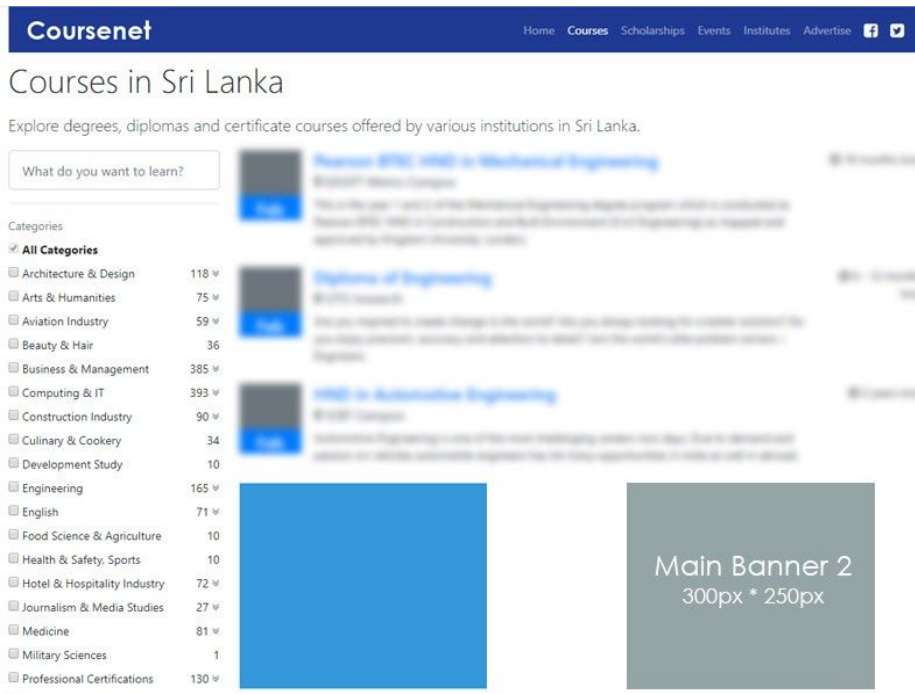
Coursenet

Home Courses Scholarships Events Institutes Advertise

Courses in Sri Lanka

Explore degrees, diplomas and certificate courses offered by various institutions in Sri Lanka.

What do you want to learn?

Categories

All Categories

Architecture & Design 118

Arts & Humanities 75

Aviation Industry 59

Beauty & Hair 36

Business & Management 385

Computing & IT 393

Construction Industry 90

Culinary & Cookery 34

Development Study 10

Engineering 165

English 71

Food Science & Agriculture 10

Health & Safety, Sports 10

Hotel & Hospitality Industry 72

Journalism & Media Studies 27

Medicine 81

Military Sciences 1

Professional Certifications 130

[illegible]

Diploma of Engineering

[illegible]

HND in Automotive Engineering

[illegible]

Main Banner 2
300px * 250px